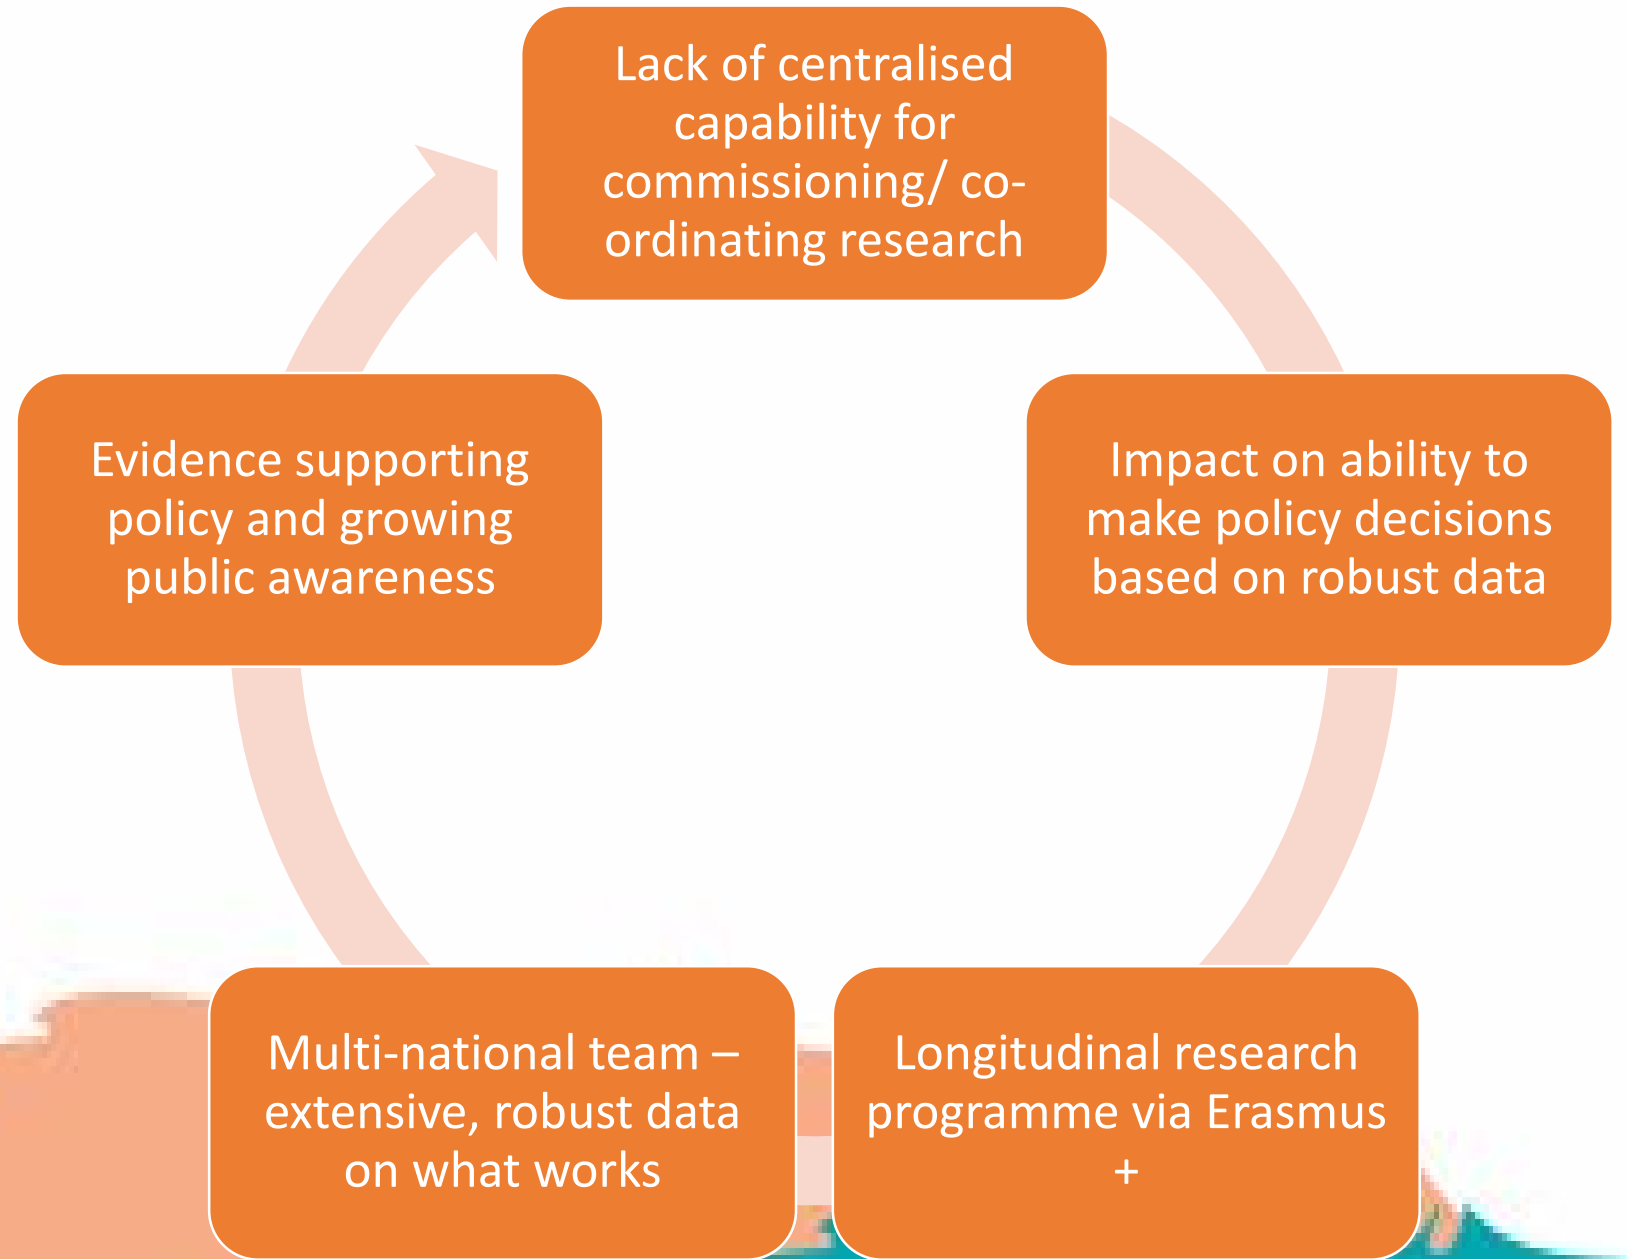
Lack of centralised capability for commissioning/ co-ordinating research

Impact on ability to make policy decisions based on robust data

Longitudinal research programme via Erasmus +

Multi-national team – extensive, robust data on what works

Evidence supporting policy and growing public awareness